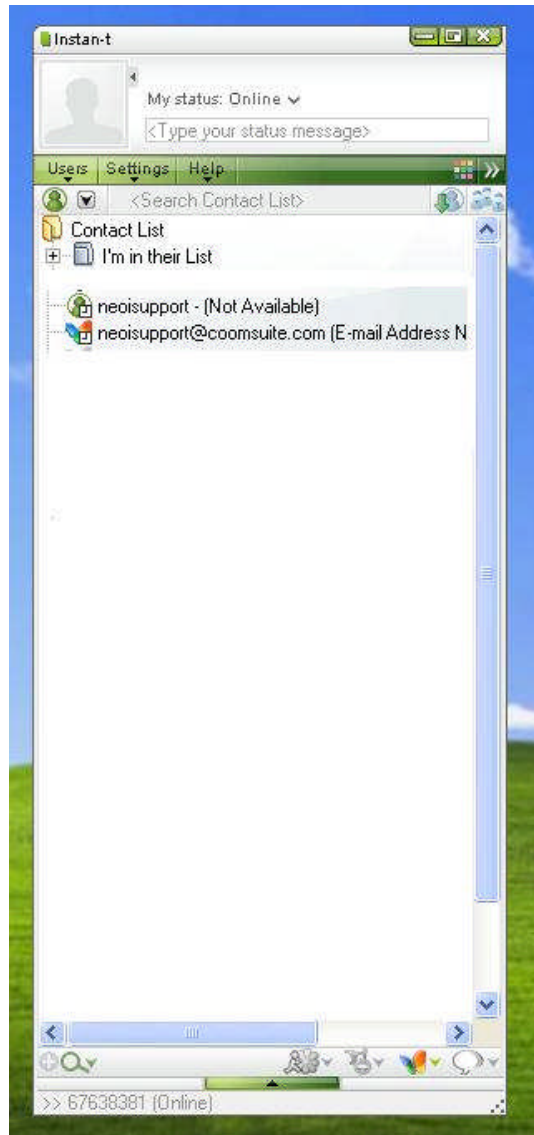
Instan-t

My status: Online

<Type your status message>

Users Settings Help

<Search Contact List>

Contact List
I'm in their List

neoisupport - (Not Available)
neoisupport@coomsuite.com (E-mail Address N

>> 67638381 (Online)